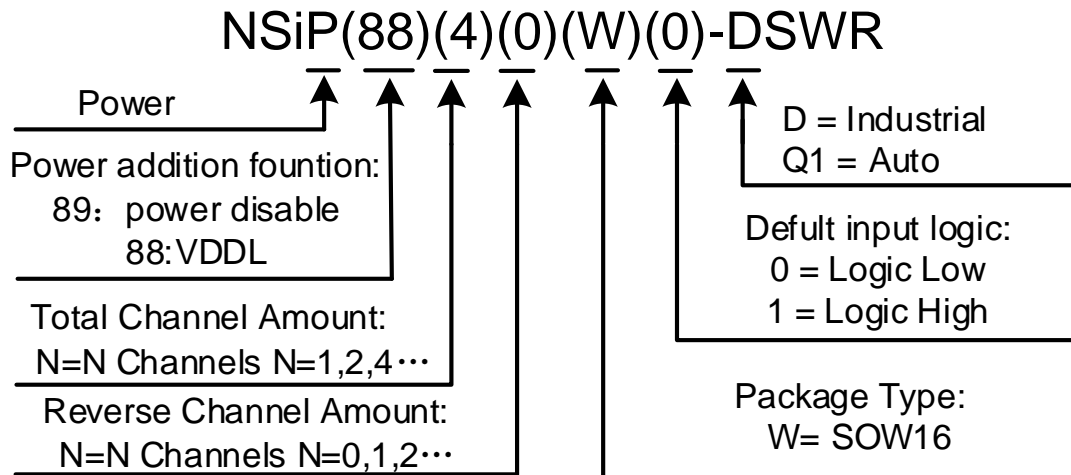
NSiP(88)(4)(0)(W)(0)-DSWR

Power

Power addition fountion:
89：power disable
88:VDDL

Total Channel Amount:
N=N Channels N=1,2,4···

Reverse Channel Amount:
N=N Channels N=0,1,2···

D = Industrial
Q1 = Auto

Defult input logic:
0 = Logic Low
1 = Logic High

Package Type:
W= SOW16